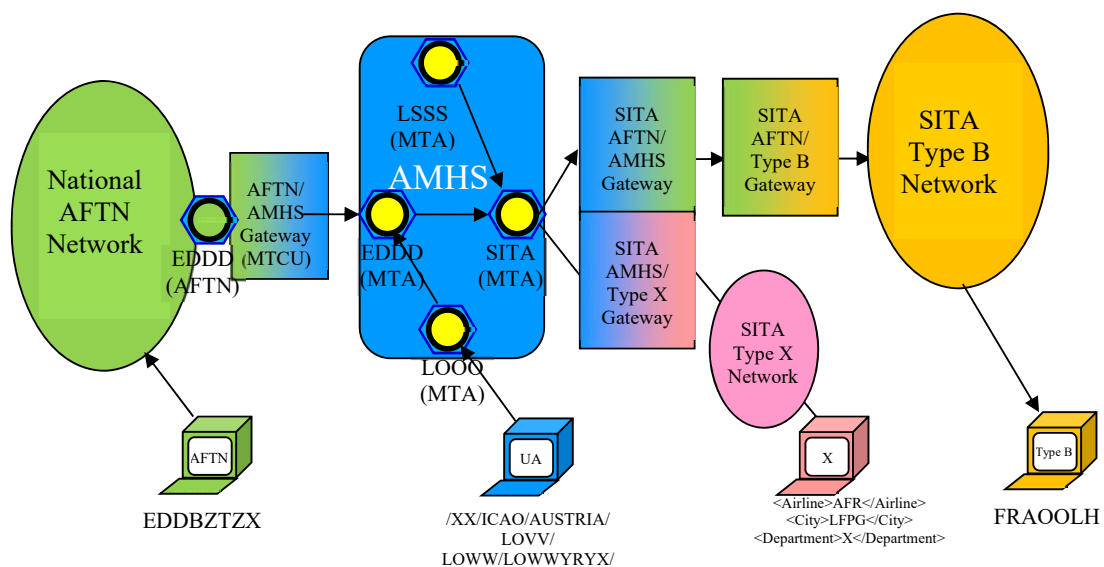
National AFTN Network

EDDD (AFTN)

AFTN/ AMHS Gateway (MTCU)

LSSS (MTA)

AMHS

EDDD (MTA)

SITA (MTA)

LOOO (MTA)

SITA AFTN/ AMHS Gateway

SITA AFTN/ Type B Gateway

SITA Type B Network

SITA AMHS/ Type X Gateway

SITA Type X Network

AFTN

EDDBZTZX

UA

/XX/ICAO/AUSTRIA/ LOVV/ LOWW/LOWWYRYX/

X

<Airline>AFR</Airline> <City>LFPG</City> <Department>X</Department>

Type B

FRAOOLH